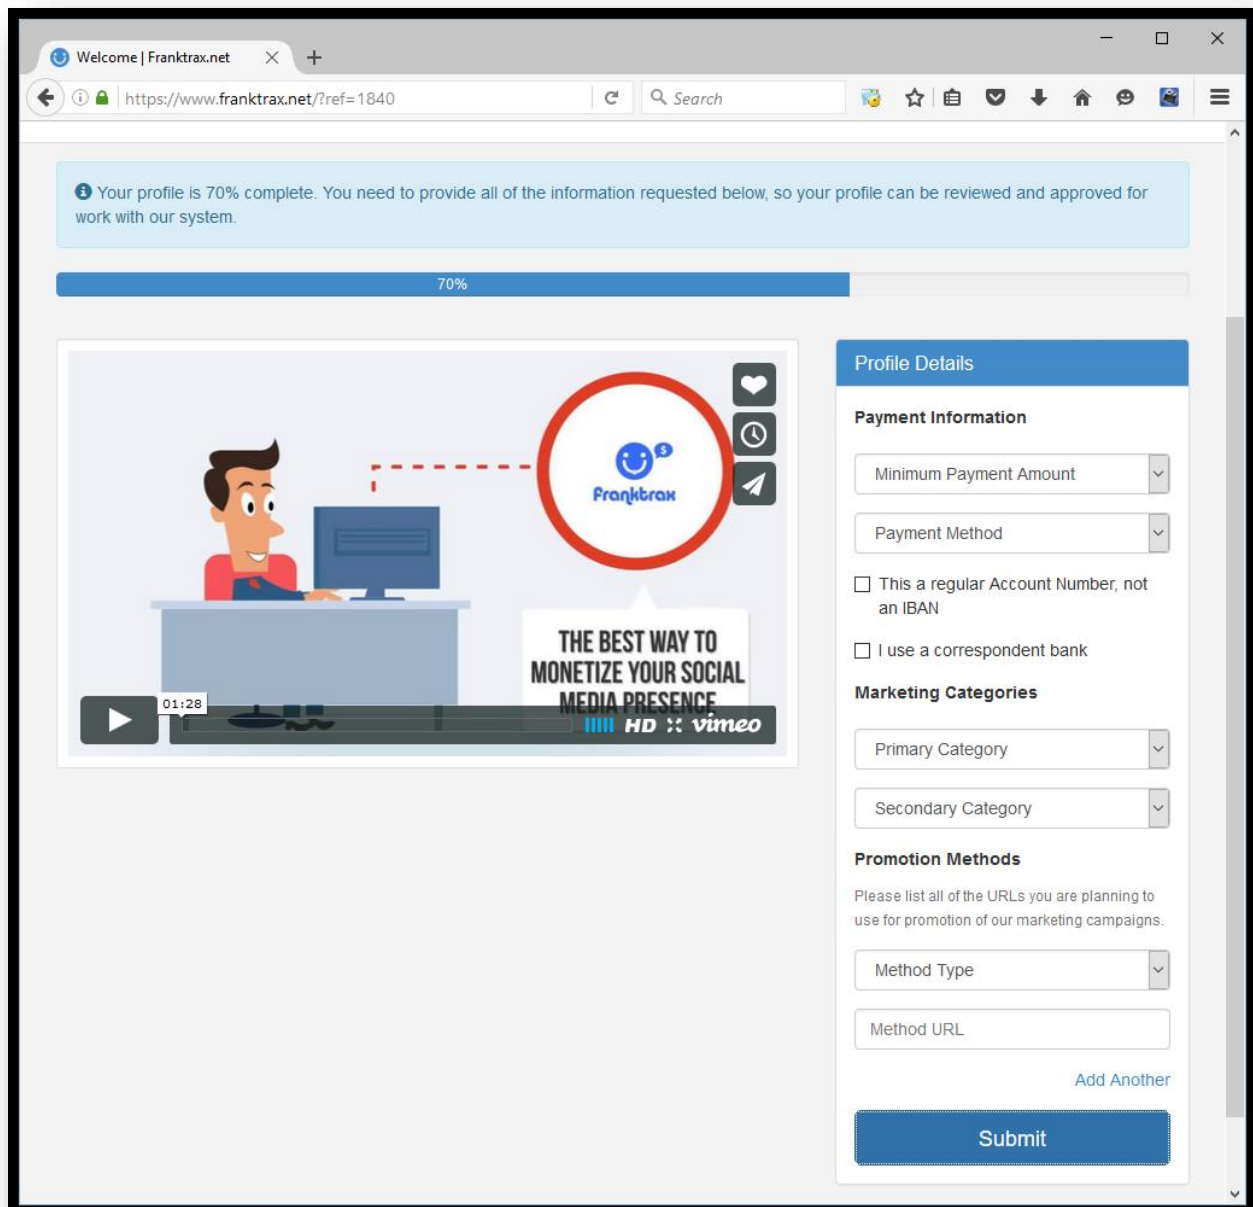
Welcome | Franktrax.net

https://www.franktrax.net/?ref=1840

Search

Your profile is 70% complete. You need to provide all of the information requested below, so your profile can be reviewed and approved for work with our system.

70%

Franktrax

THE BEST WAY TO MONETIZE YOUR SOCIAL MEDIA PRESENCE

01:28

HD vimeo

Profile Details

Payment Information

Minimum Payment Amount

Payment Method

This a regular Account Number, not an IBAN

I use a correspondent bank

Marketing Categories

Primary Category

Secondary Category

Promotion Methods

Please list all of the URLs you are planning to use for promotion of our marketing campaigns.

Method Type

Method URL

Add Another

Submit